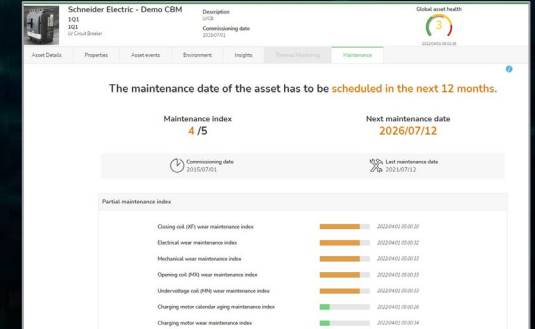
Schneider Electric - Demo CBM
1Q1
1Q1
LV Circuit Breaker

Description
LVCB

Commissioning date
2015/07/01

Global asset health
3
2022/04/01 05:02:34

Asset Details | Properties | Asset events | Environment | Insights | Thermal Monitoring | Maintenance

The maintenance date of the asset has to be scheduled in the next 12 months.

Maintenance index
4 /5

Next maintenance date
2026/07/12

Commissioning date
2015/07/01

Last maintenance date
2021/07/12

Partial maintenance index

Closing coil (XF) wear maintenance index 2022/04/01 05:00:30
Electrical wear maintenance index 2022/04/01 05:00:32
Mechanical wear maintenance index 2022/04/01 05:00:33
Opening coil (MX) wear maintenance index 2022/04/01 05:00:33
Undervoltage coil (MN) wear maintenance index 2022/04/01 05:00:33
Charging motor calendar aging maintenance index 2022/04/01 05:00:26
Charging motor wear maintenance index 2022/04/01 05:00:34